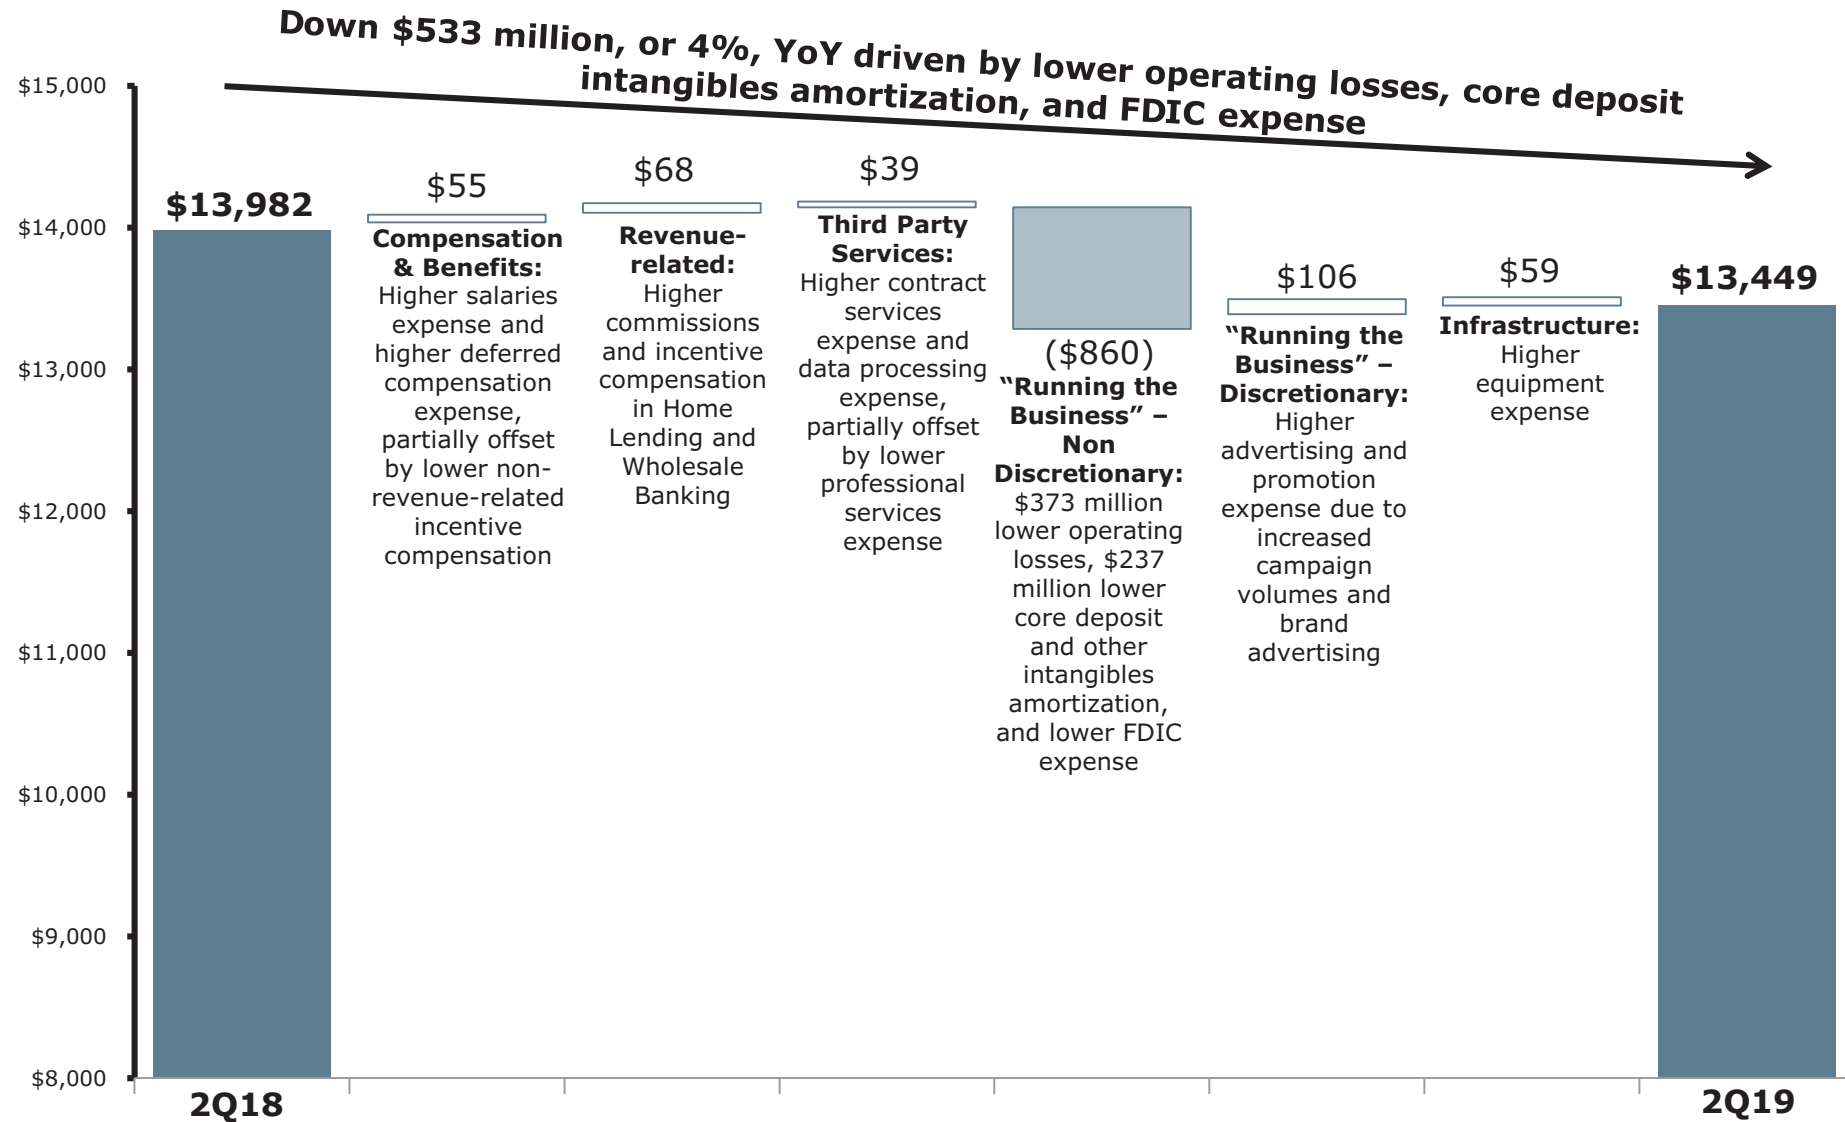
Down $533 million, or 4%, YoY driven by lower operating losses, core deposit intangibles amortization, and FDIC expense

$15,000
$14,000
$13,000
$12,000
$11,000
$10,000
$9,000
$8,000

$13,982

$55
Compensation & Benefits: Higher salaries expense and higher deferred compensation expense, partially offset by lower non-revenue-related incentive compensation

$68
Revenue-related: Higher commissions and incentive compensation in Home Lending and Wholesale Banking

$39
Third Party Services: Higher contract services expense and data processing expense, partially offset by lower professional services expense

($860)
"Running the Business" – Non Discretionary: $373 million lower operating losses, $237 million lower core deposit and other intangibles amortization, and lower FDIC expense

$106
"Running the Business" – Discretionary: Higher advertising and promotion expense due to increased campaign volumes and brand advertising

$59
Infrastructure: Higher equipment expense

$13,449

2Q18

2Q19